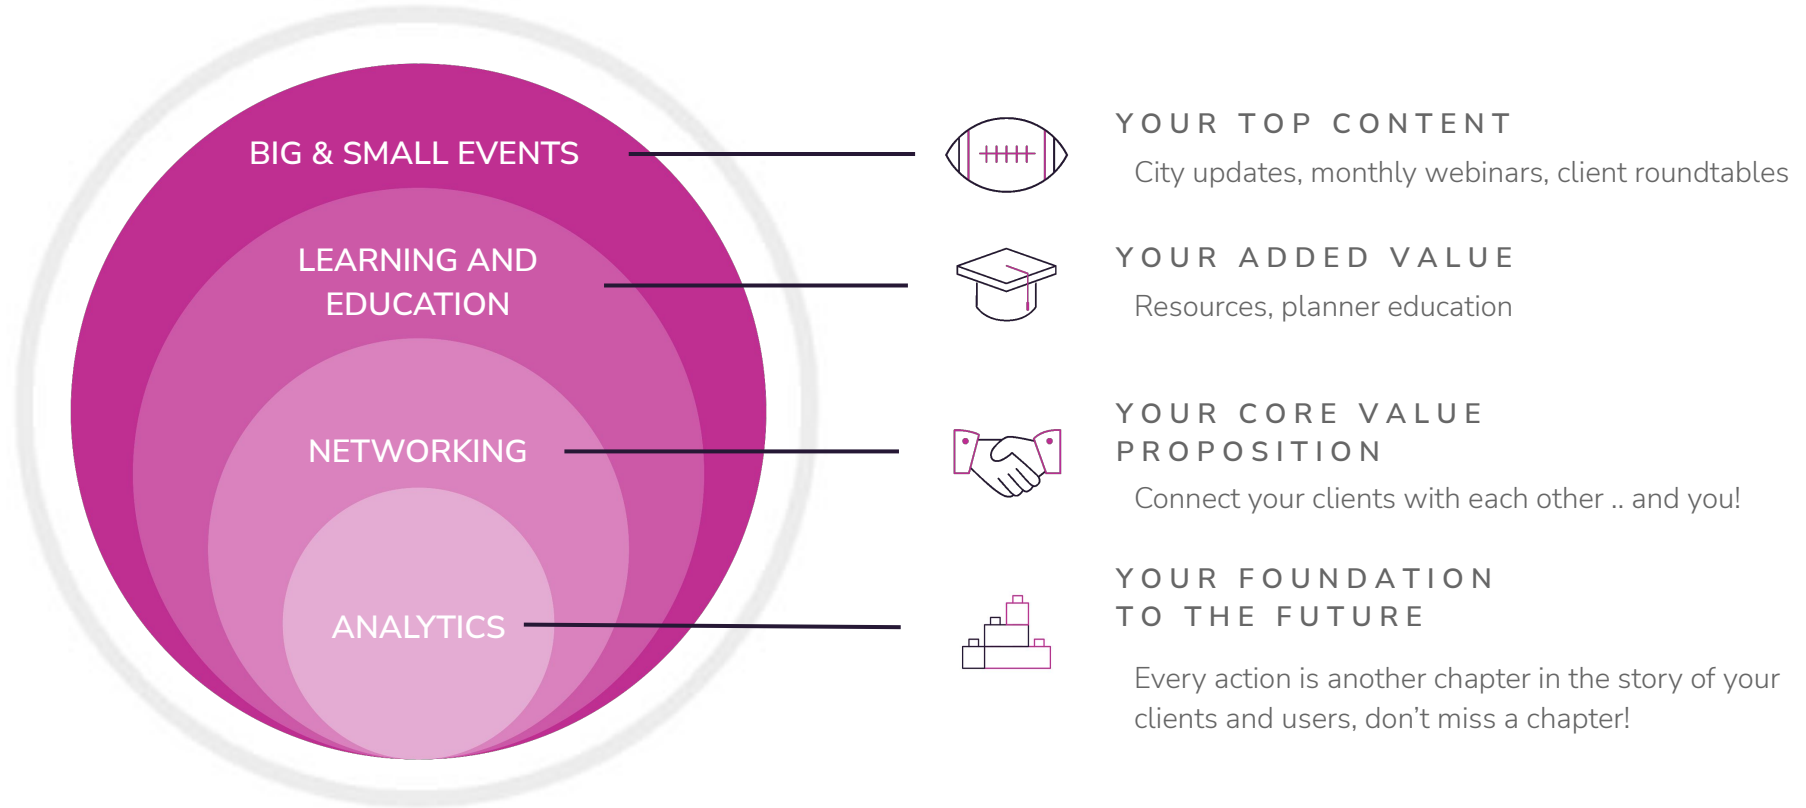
BIG & SMALL EVENTS

LEARNING AND EDUCATION

NETWORKING

ANALYTICS

YOUR TOP CONTENT

City updates, monthly webinars, client roundtables

YOUR ADDED VALUE

Resources, planner education

YOUR CORE VALUE PROPOSITION

Connect your clients with each other .. and you!

YOUR FOUNDATION TO THE FUTURE

Every action is another chapter in the story of your clients and users, don't miss a chapter!